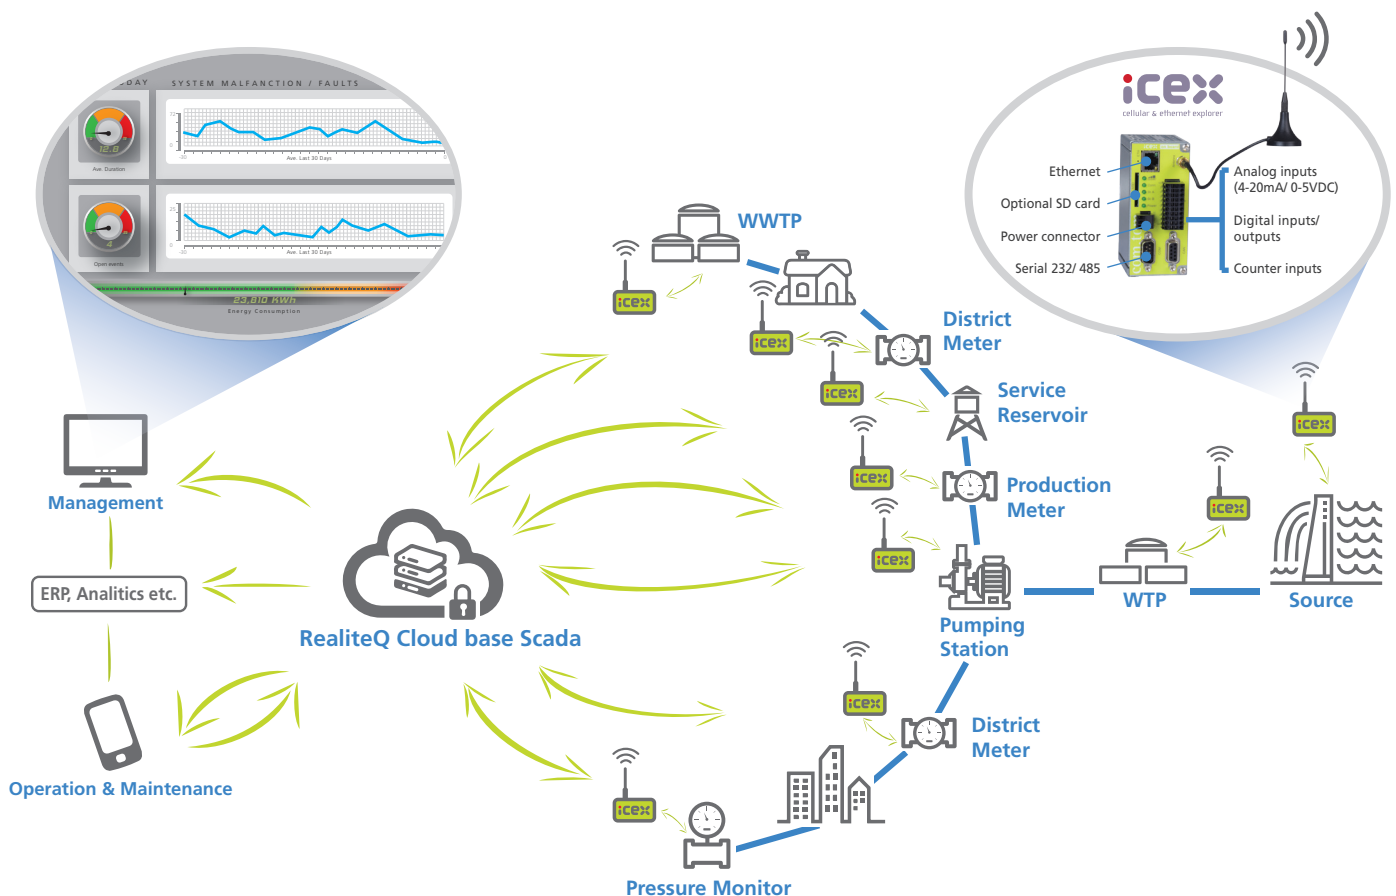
DAY SYSTEM MALFANCTION / FAULTS

12.8

Ave. Duration

Ave. Last 30 Days

4

Open events

Ave. Last 30 Days

23.810 KWh

Energy Consumption

icex

cellular & ethernet explorer

Ethernet

Optional SD card

Power connector

Serial 232/ 485

Analog inputs (4-20mA/ 0-5VDC)

Digital inputs/ outputs

Counter inputs

WWTP

icex

icex

District Meter

icex

Service Reservoir

icex

Production Meter

icex

icex

icex

Management

ERP, Analitics etc.

RealiteQ Cloud base Scada

Pumping Station

WTP

Source

icex

District Meter

Operation & Maintenance

icex

Pressure Monitor